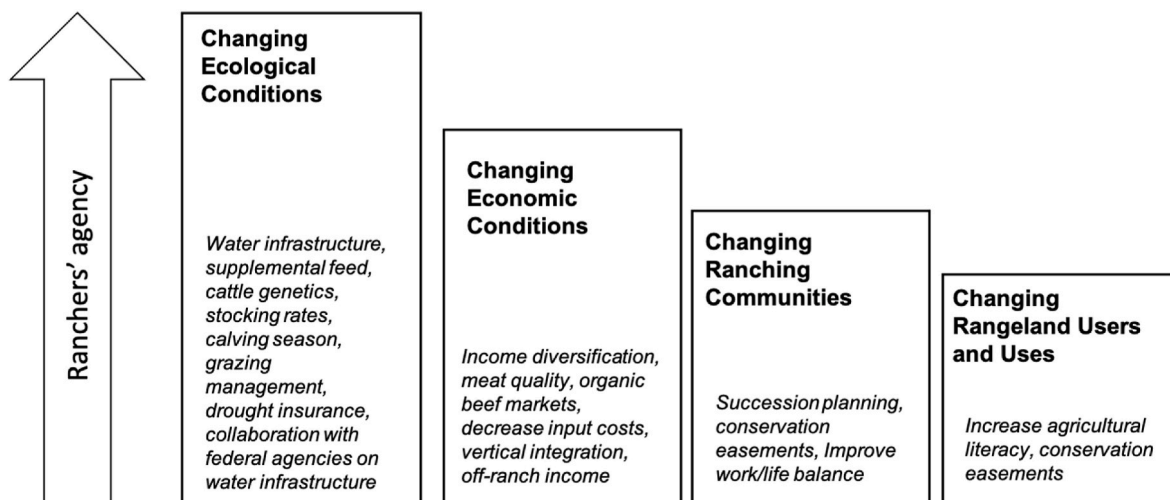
Ranchers' agency

Changing Ecological Conditions

Water infrastructure, supplemental feed, cattle genetics, stocking rates, calving season, grazing management, drought insurance, collaboration with federal agencies on water infrastructure

Changing Economic Conditions

Income diversification, meat quality, organic beef markets, decrease input costs, vertical integration, off-ranch income

Changing Ranching Communities

Succession planning, conservation easements, Improve work/life balance

Changing Rangeland Users and Uses

Increase agricultural literacy, conservation easements